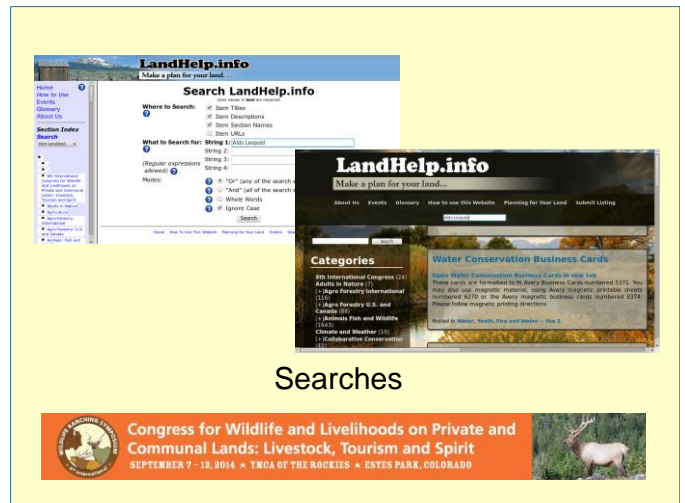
LandHelp.info
Make a plan for your land. . .

Home
How to Use
Events
Glossary
About Us

Section Index
Search

Search LandHelp.info

Where to Search:
Item Titles
Item Descriptions
Item Section Names
Item URLs

What to Search for: String 1: Aldo Leopold
String 2:
String 3:
String 4:
(Regular expressions allowed)

Modes:
"Or" (any of the search
"And" (all of the search
Whole Words
Ignore Case

Search

Home How To Use This Website Planning for Your Land Events

LandHelp.info
Make a plan for your land...

About Us Events Glossary How to use this Website Planning for Your Land Submit Listing

Aldo Leopold

Search

Categories
8th International Congress (24)
Adults in Nature (7)
[+] Agro Forestry International (116)
[+] Agro Forestry U.S. and Canada (68)
[+] Animals Fish and Wildlife (1643)
Climate and Weather (38)
[+] Collaborative Conservation

Water Conservation Business Cards

Open Water Conservation Business Cards in new tab
These cards are formatted to fit Avery Business Cards numbered 5371. You may also use magnetic material, using Avery magnetic printable sheets numbered 8270 or the Avery magnetic business cards numbered 8374. Please follow magnetic printing directions

Posted in Water, Youth, Fire and Water — You 2.

Searches

WILDLIFE RANCHING SYMPOSIUM
Congress for Wildlife and Livelihoods on Private and Communal Lands: Livestock, Tourism and Spirit
SEPTEMBER 7 - 12, 2014 ★ YMCA OF THE ROCKIES ★ ESTES PARK, COLORADO